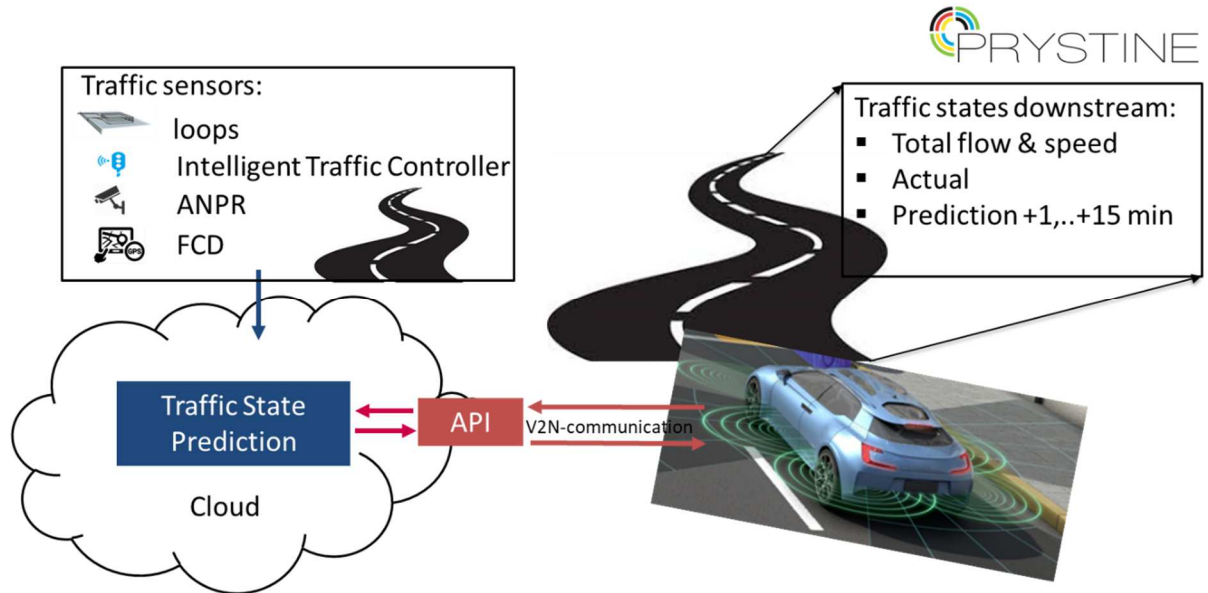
PRYSTINE

Traffic sensors:
loops
Intelligent Traffic Controller
ANPR
FCD

Traffic states downstream:
▪ Total flow & speed
▪ Actual
▪ Prediction +1,..+15 min

Traffic State Prediction

Cloud

API

V2N-communication